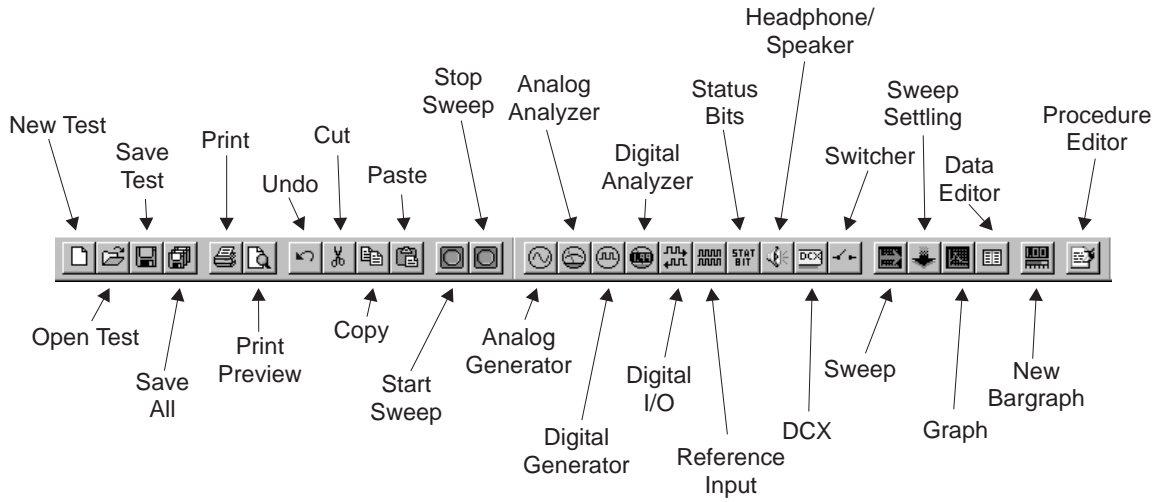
New Test
Save Test
Print
Undo
Cut
Paste
Stop Sweep
Analog Analyzer
Digital Analyzer
Status Bits
Headphone/ Speaker
Switcher
Sweep Settling
Data Editor
Procedure Editor

STAT BIT
DCX

Open Test
Save All
Print Preview
Copy
Start Sweep
Analog Generator
Digital Generator
Digital I/O
Reference Input
DCX
Sweep
Graph
New Bargraph